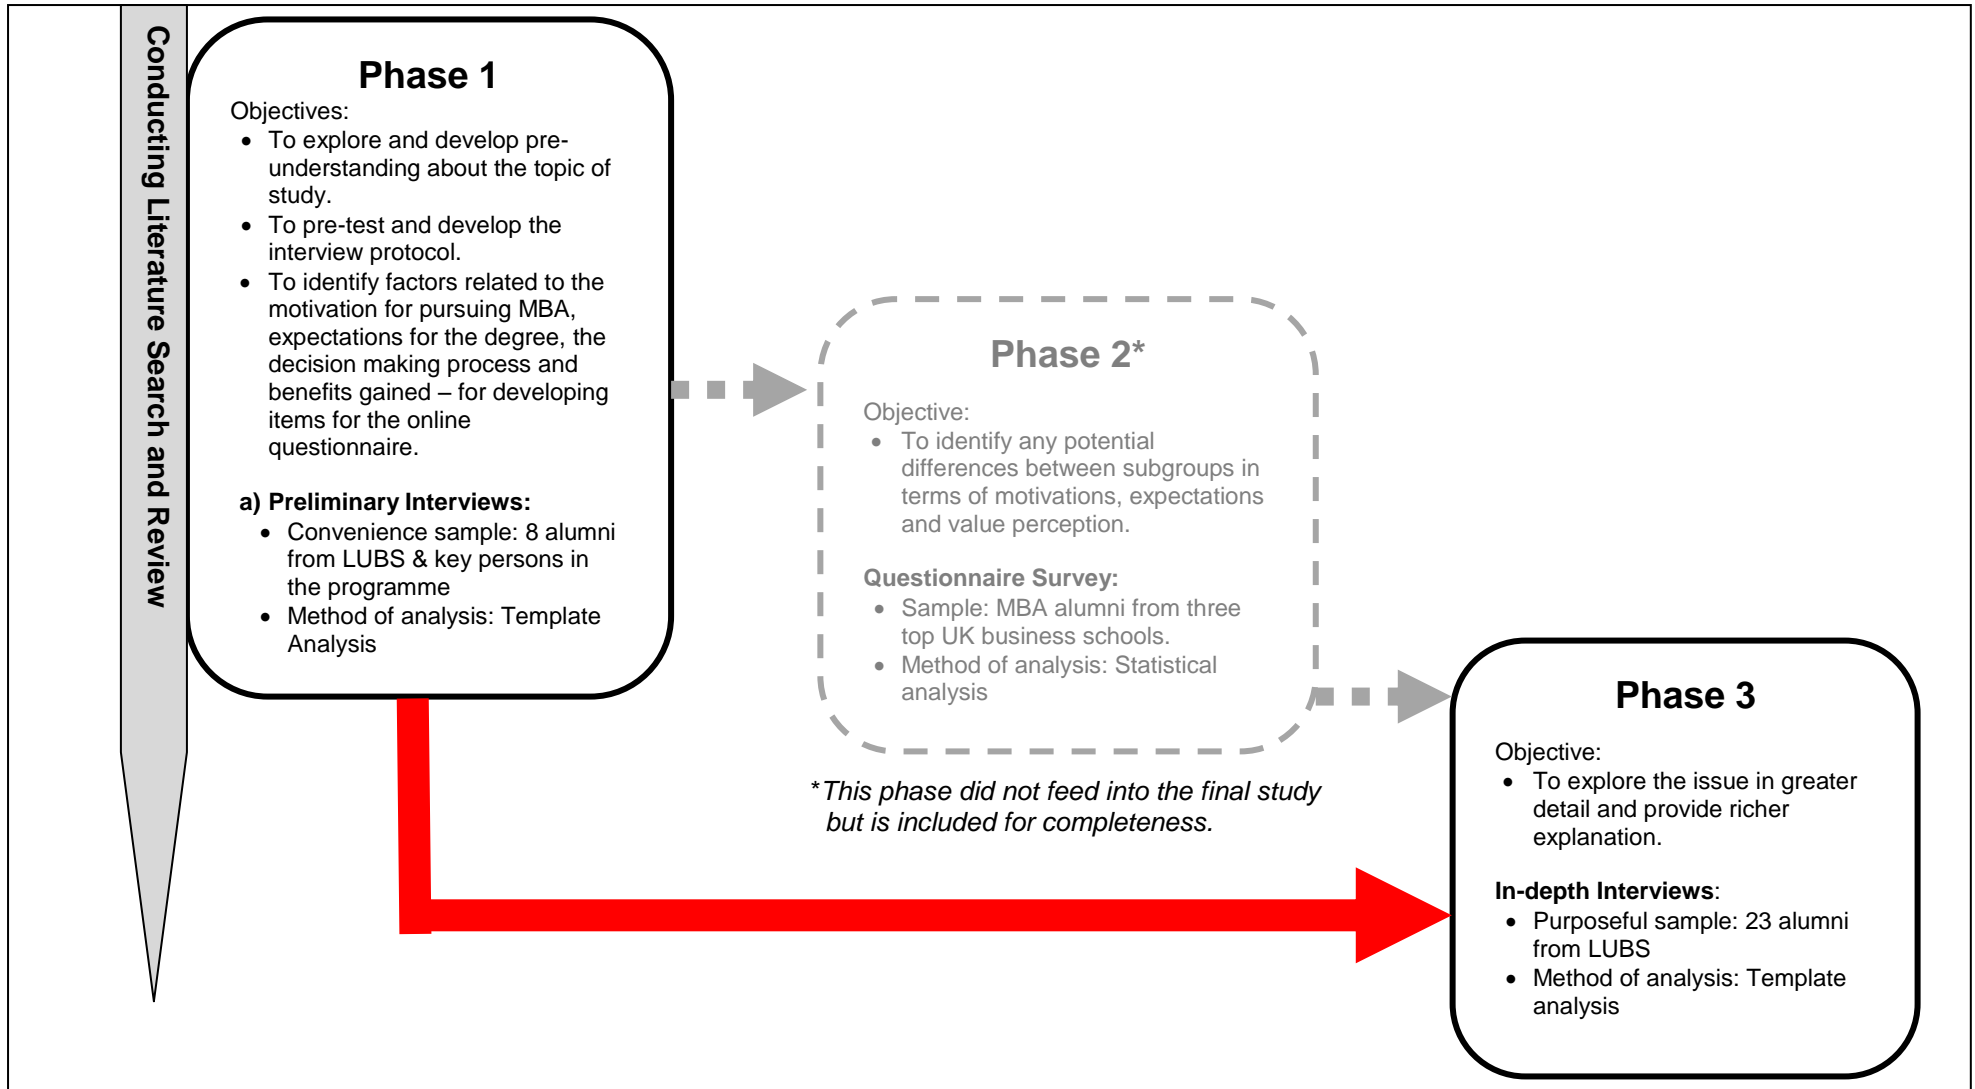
Conducting Literature Search and Review

Phase 1

Objectives:
- To explore and develop pre-understanding about the topic of study.
- To pre-test and develop the interview protocol.
- To identify factors related to the motivation for pursuing MBA, expectations for the degree, the decision making process and benefits gained – for developing items for the online questionnaire.

a) Preliminary Interviews:
- Convenience sample: 8 alumni from LUBS & key persons in the programme
- Method of analysis: Template Analysis

Phase 2*

Objective:
- To identify any potential differences between subgroups in terms of motivations, expectations and value perception.

Questionnaire Survey:
- Sample: MBA alumni from three top UK business schools.
- Method of analysis: Statistical analysis

*This phase did not feed into the final study but is included for completeness.

Phase 3

Objective:
- To explore the issue in greater detail and provide richer explanation.

In-depth Interviews:
- Purposeful sample: 23 alumni from LUBS
- Method of analysis: Template analysis